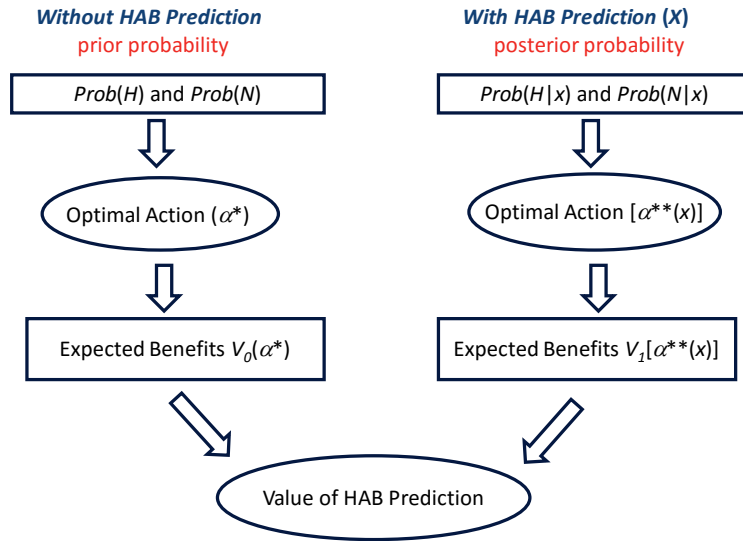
Without HAB Prediction
prior probability

With HAB Prediction ($X$)
posterior probability

$Prob(H)$ and $Prob(N)$

$Prob(H|x)$ and $Prob(N|x)$

Optimal Action ($\alpha^*$)

Optimal Action [$\alpha^{**}(x)$]

Expected Benefits $V_0(\alpha^*)$

Expected Benefits $V_1[\alpha^{**}(x)]$

Value of HAB Prediction